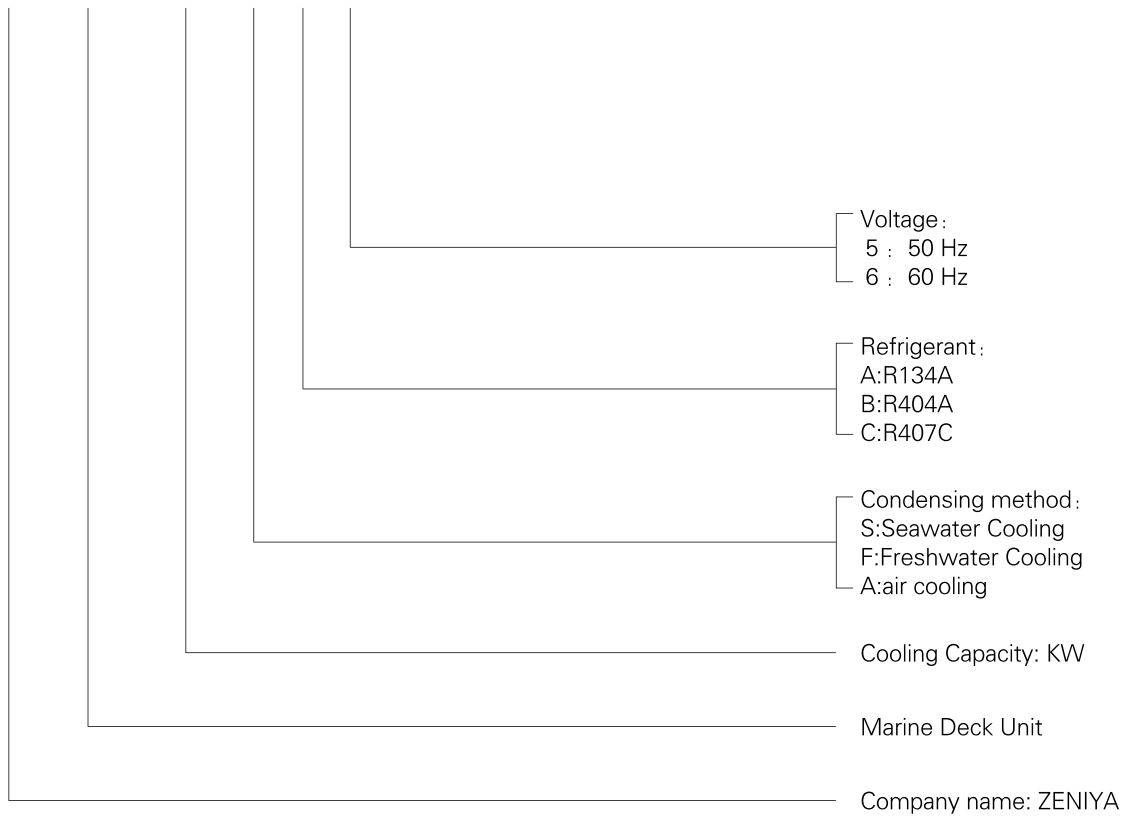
Voltage：
5 ： 50 Hz
6 ： 60 Hz

Refrigerant：
A:R134A
B:R404A
C:R407C

Condensing method：
S:Seawater Cooling
F:Freshwater Cooling
A:air cooling

Cooling Capacity: KW

Marine Deck Unit

Company name: ZENIYA